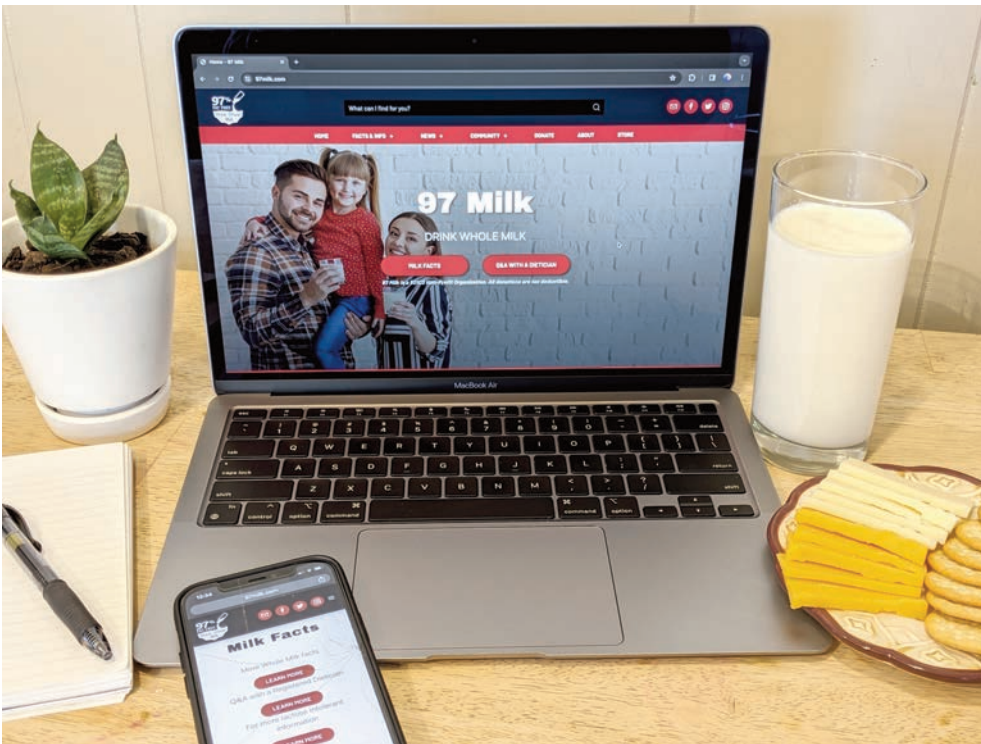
Home - 97 Milk

97milk.com

97 Milk

What can I find for you?

HOME FACTS & INFO NEWS COMMUNITY DONATE ABOUT STORE

97 Milk

DRINK WHOLE MILK

MILK FACTS

Q&A WITH A DIETICIAN

97 Milk is a 501(c)3 Non-Profit Organization. All donations are tax deductible.

MacBook Air

esc
tab
caps lock
shift
fn
control
option
command
command
option
delete
return
shift

Q W E R T Y U I O P
A S D F G H J K L
Z X C V B N M

97milk.com

97 Milk

Milk Facts

Most Whole Milk Facts

LEARN MORE

Q&A with a Registered Dietician

LEARN MORE

For more lactose intolerant information

LEARN MORE